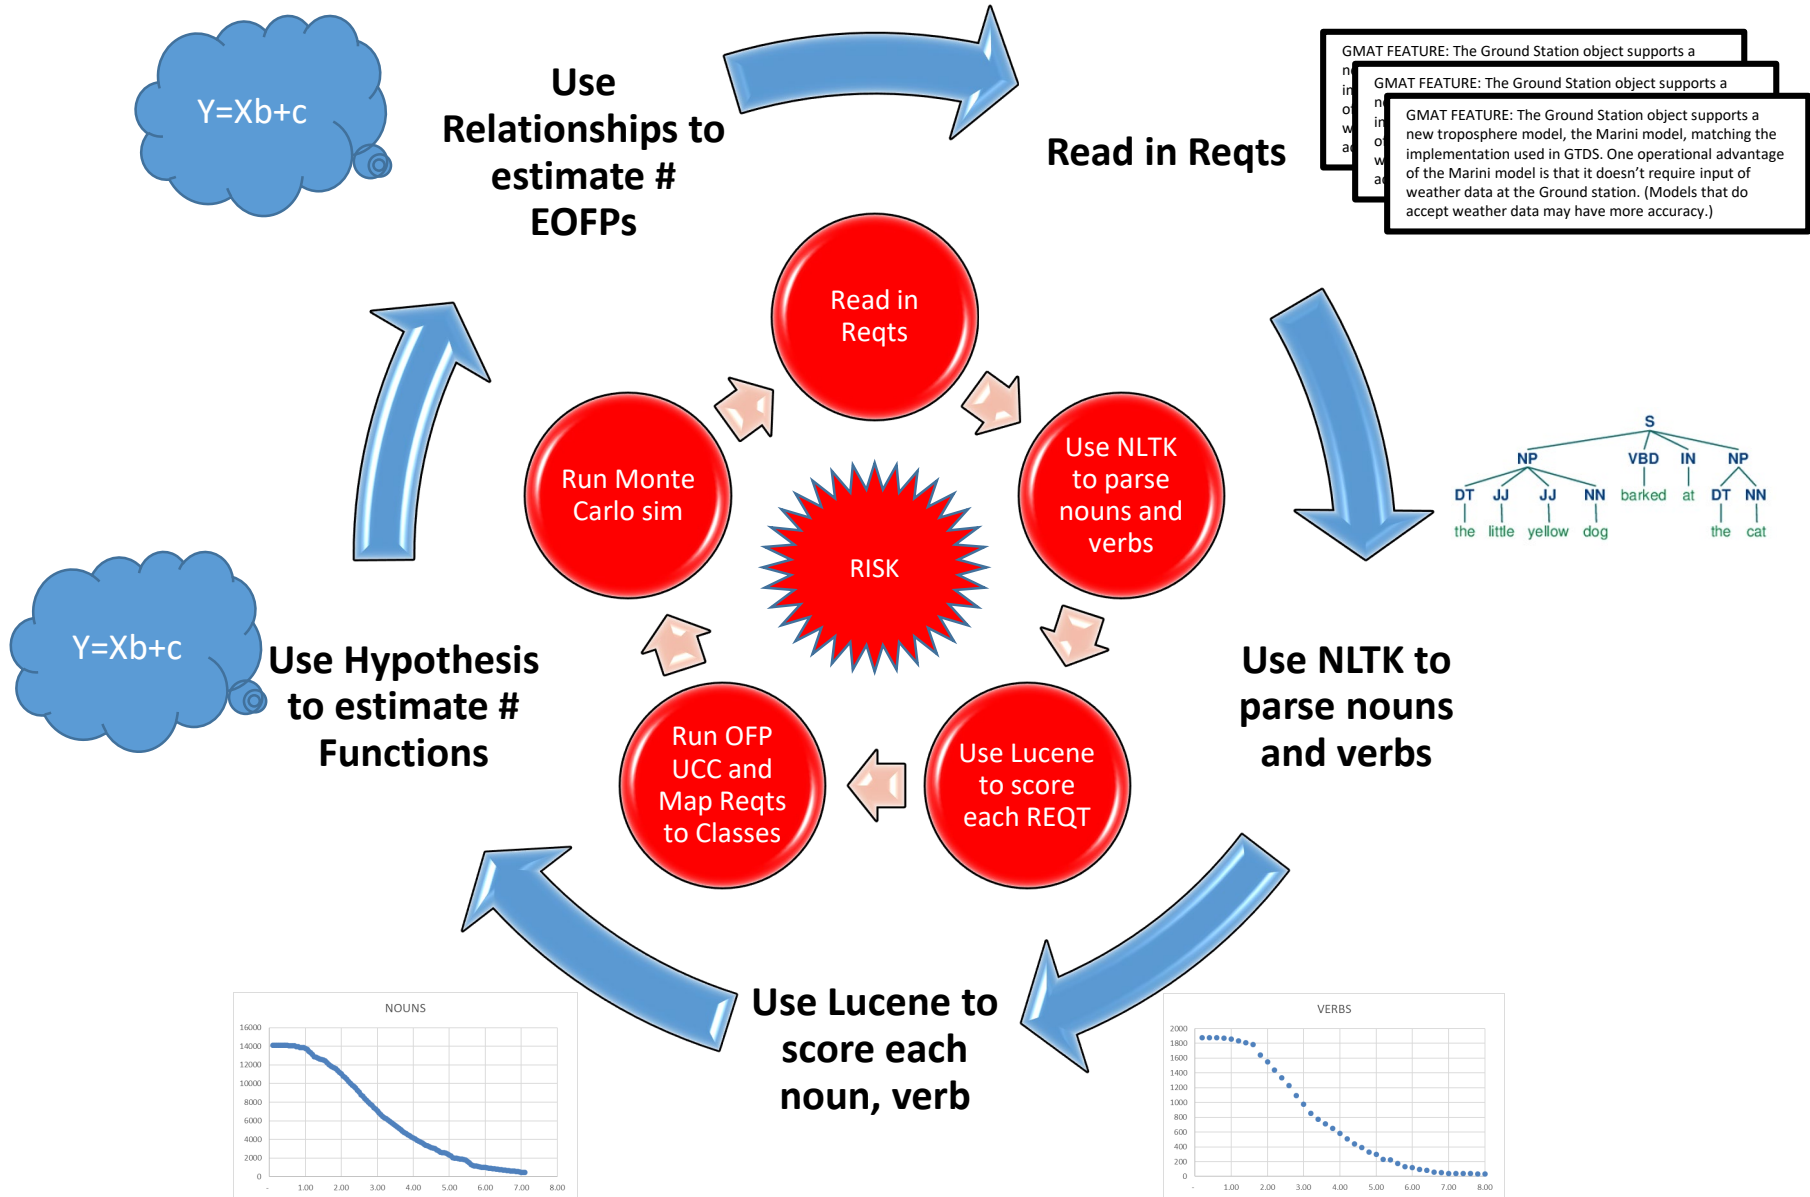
Y=Xb+c

Use Relationships to estimate # EOFPs

Read in Reqts

GMAT FEATURE: The Ground Station object supports a

GMAT FEATURE: The Ground Station object supports a

GMAT FEATURE: The Ground Station object supports a new troposphere model, the Marini model, matching the implementation used in GTDS. One operational advantage of the Marini model is that it doesn't require input of weather data at the Ground station. (Models that do accept weather data may have more accuracy.)

Read in Reqts

Run Monte Carlo sim

RISK

Use NLTK to parse nouns and verbs

S
NP VBD IN NP
DT JJ JJ NN barked at DT NN
the little yellow dog the cat

Y=Xb+c

Use Hypothesis to estimate # Functions

Run OFP UCC and Map Reqts to Classes

Use Lucene to score each REQT

Use NLTK to parse nouns and verbs

Use Lucene to score each noun, verb

NOUNS
16000
14000
12000
10000
8000
6000
4000
2000
0
- 1.00 2.00 3.00 4.00 5.00 6.00 7.00 8.00

VERBS
2000
1800
1600
1400
1200
1000
800
600
400
200
0
- 1.00 2.00 3.00 4.00 5.00 6.00 7.00 8.00